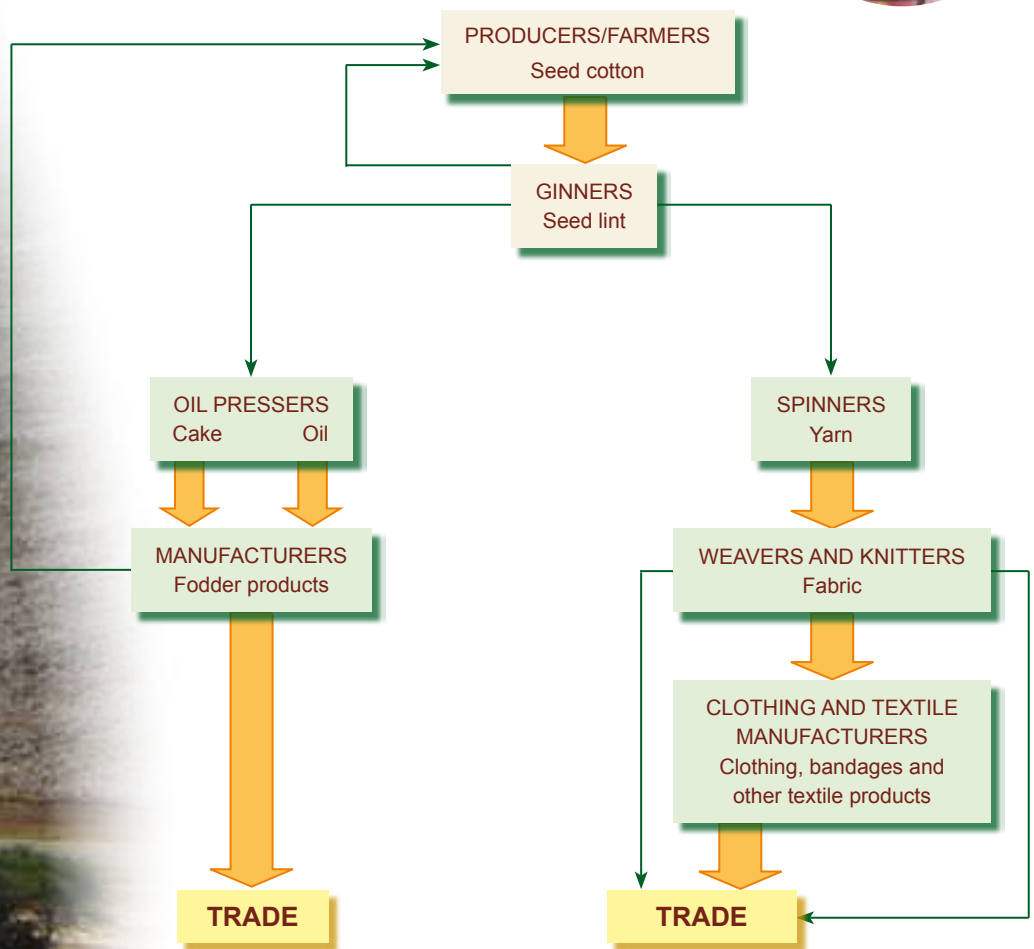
PRODUCERS/FARMERS
Seed cotton

GINNERS
Seed lint

OIL PRESSERS
Cake Oil

SPINNERS
Yarn

MANUFACTURERS
Fodder products

WEAVERS AND KNITTERS
Fabric

CLOTHING AND TEXTILE MANUFACTURERS
Clothing, bandages and other textile products

TRADE

TRADE